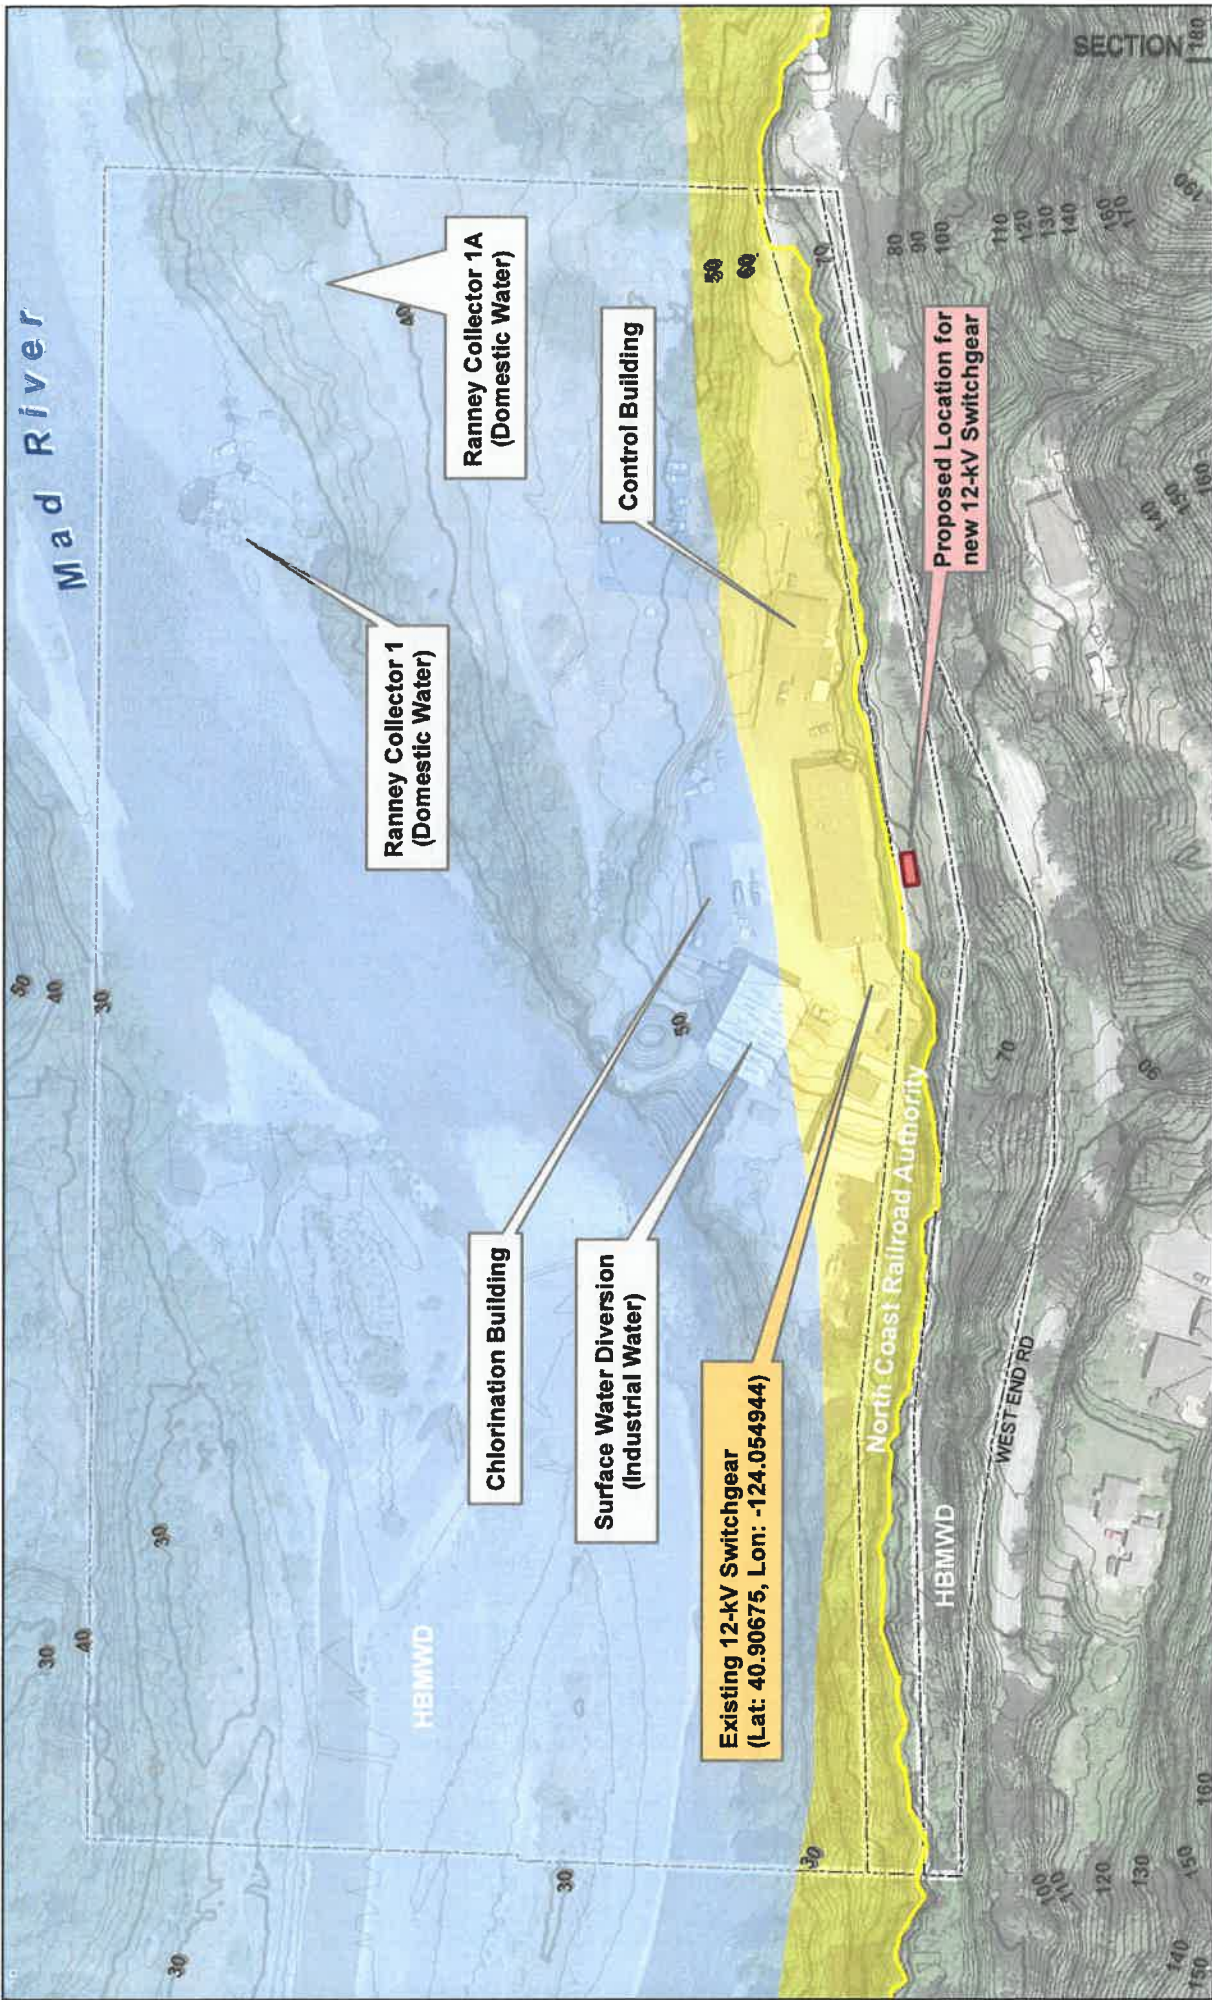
Mad River

SECTION

Ranney Collector 1A
(Domestic Water)

Control Building

Proposed Location for
new 12-kV Switchgear

Ranney Collector 1
(Domestic Water)

Chlorination Building

Surface Water Diversion
(Industrial Water)

Existing 12-kV Switchgear
(Lat: 40.90675, Lon: -124.054944)

North Coast Railroad Authority

HBMWD

HBMWD

WEST END RD

30
40
30
30
40
30
30
30
50
50
60
70
70
80
90
100
110
120
130
140
160
170
180
190
140
150
160
90
100
110
120
130
150
160
140
150